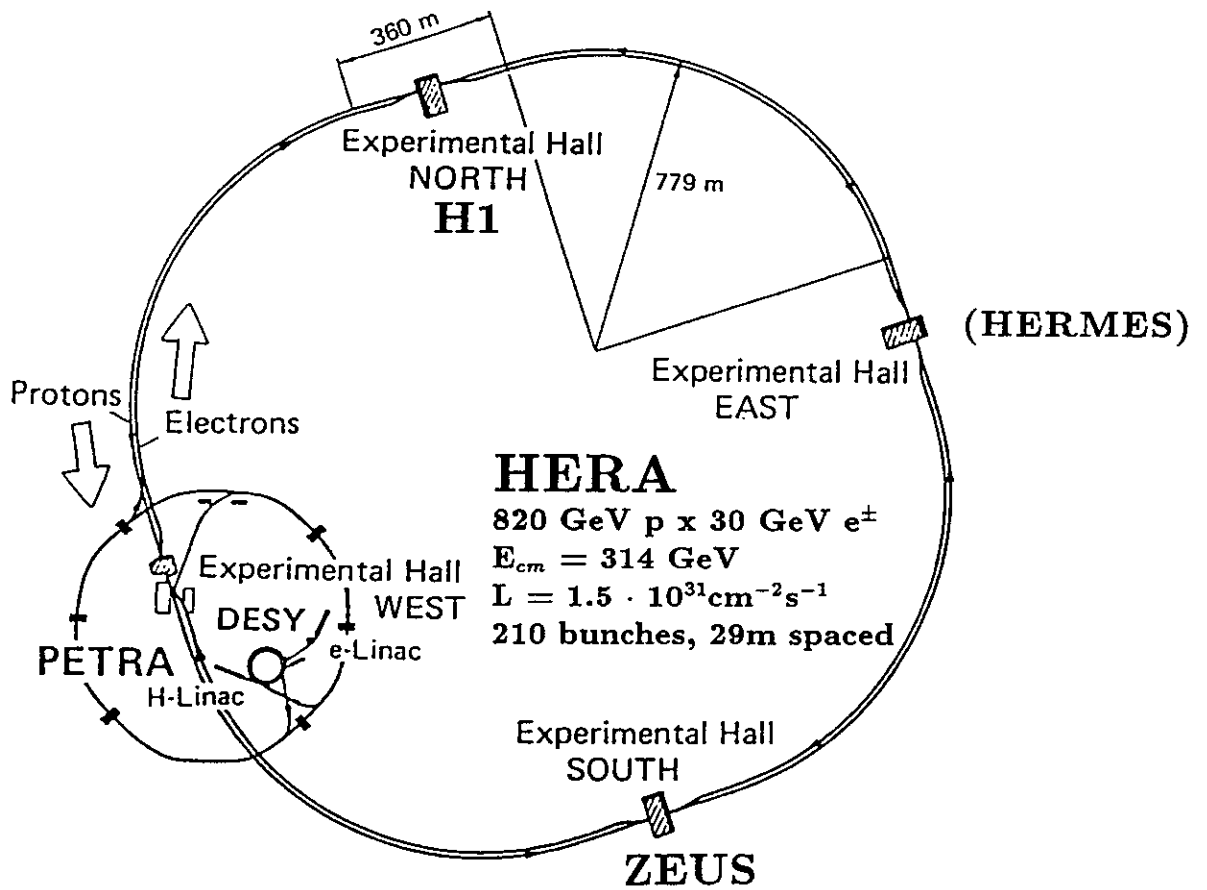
360 m

Experimental Hall
NORTH
H1

779 m

(HERMES)

Experimental Hall
EAST

Protons

Electrons

HERA
820 GeV p x 30 GeV $e^{\pm}$
$E_{cm} = 314$ GeV
$L = 1.5 \cdot 10^{31} cm^{-2} s^{-1}$
210 bunches, 29m spaced

Experimental Hall
WEST

DESY

e-Linac

PETRA

H-Linac

Experimental Hall
SOUTH

ZEUS